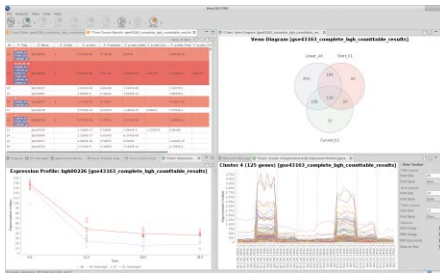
Venn Diagram [gse43163_complete_bgh_counttable_results]

Lower_All

Term_All

Curved_All

Expression Profile: bgh00226 [gse43163_complete_bgh_counttable_results]

Cluster 4 (125 genes) [gse43163_complete_bgh_counttable_results]

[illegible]